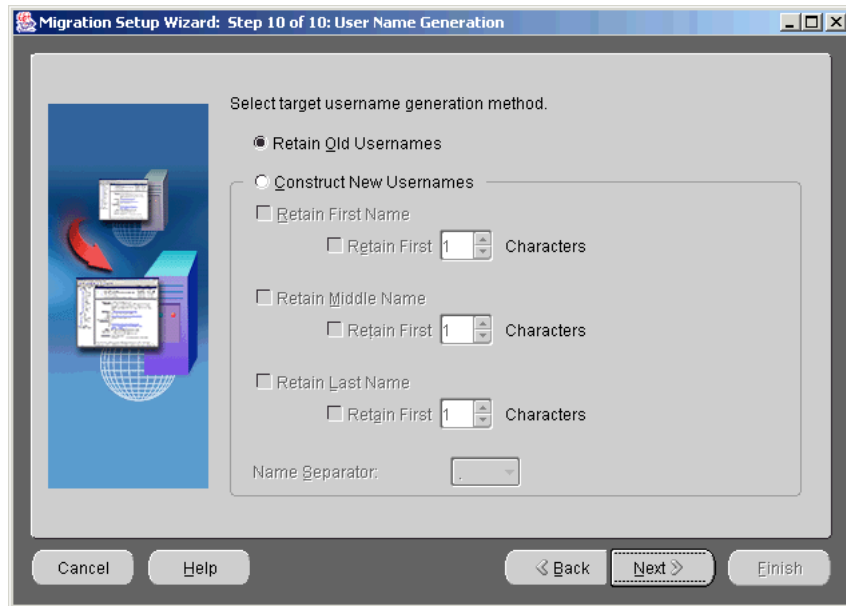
Migration Setup Wizard: Step 10 of 10: User Name Generation

Select target username generation method.

Retain Old Usernames

Construct New Usernames

Retain First Name

Retain First 1 Characters

Retain Middle Name

Retain First 1 Characters

Retain Last Name

Retain First 1 Characters

Name Separator: .

Cancel

Help

Back

Next

Finish